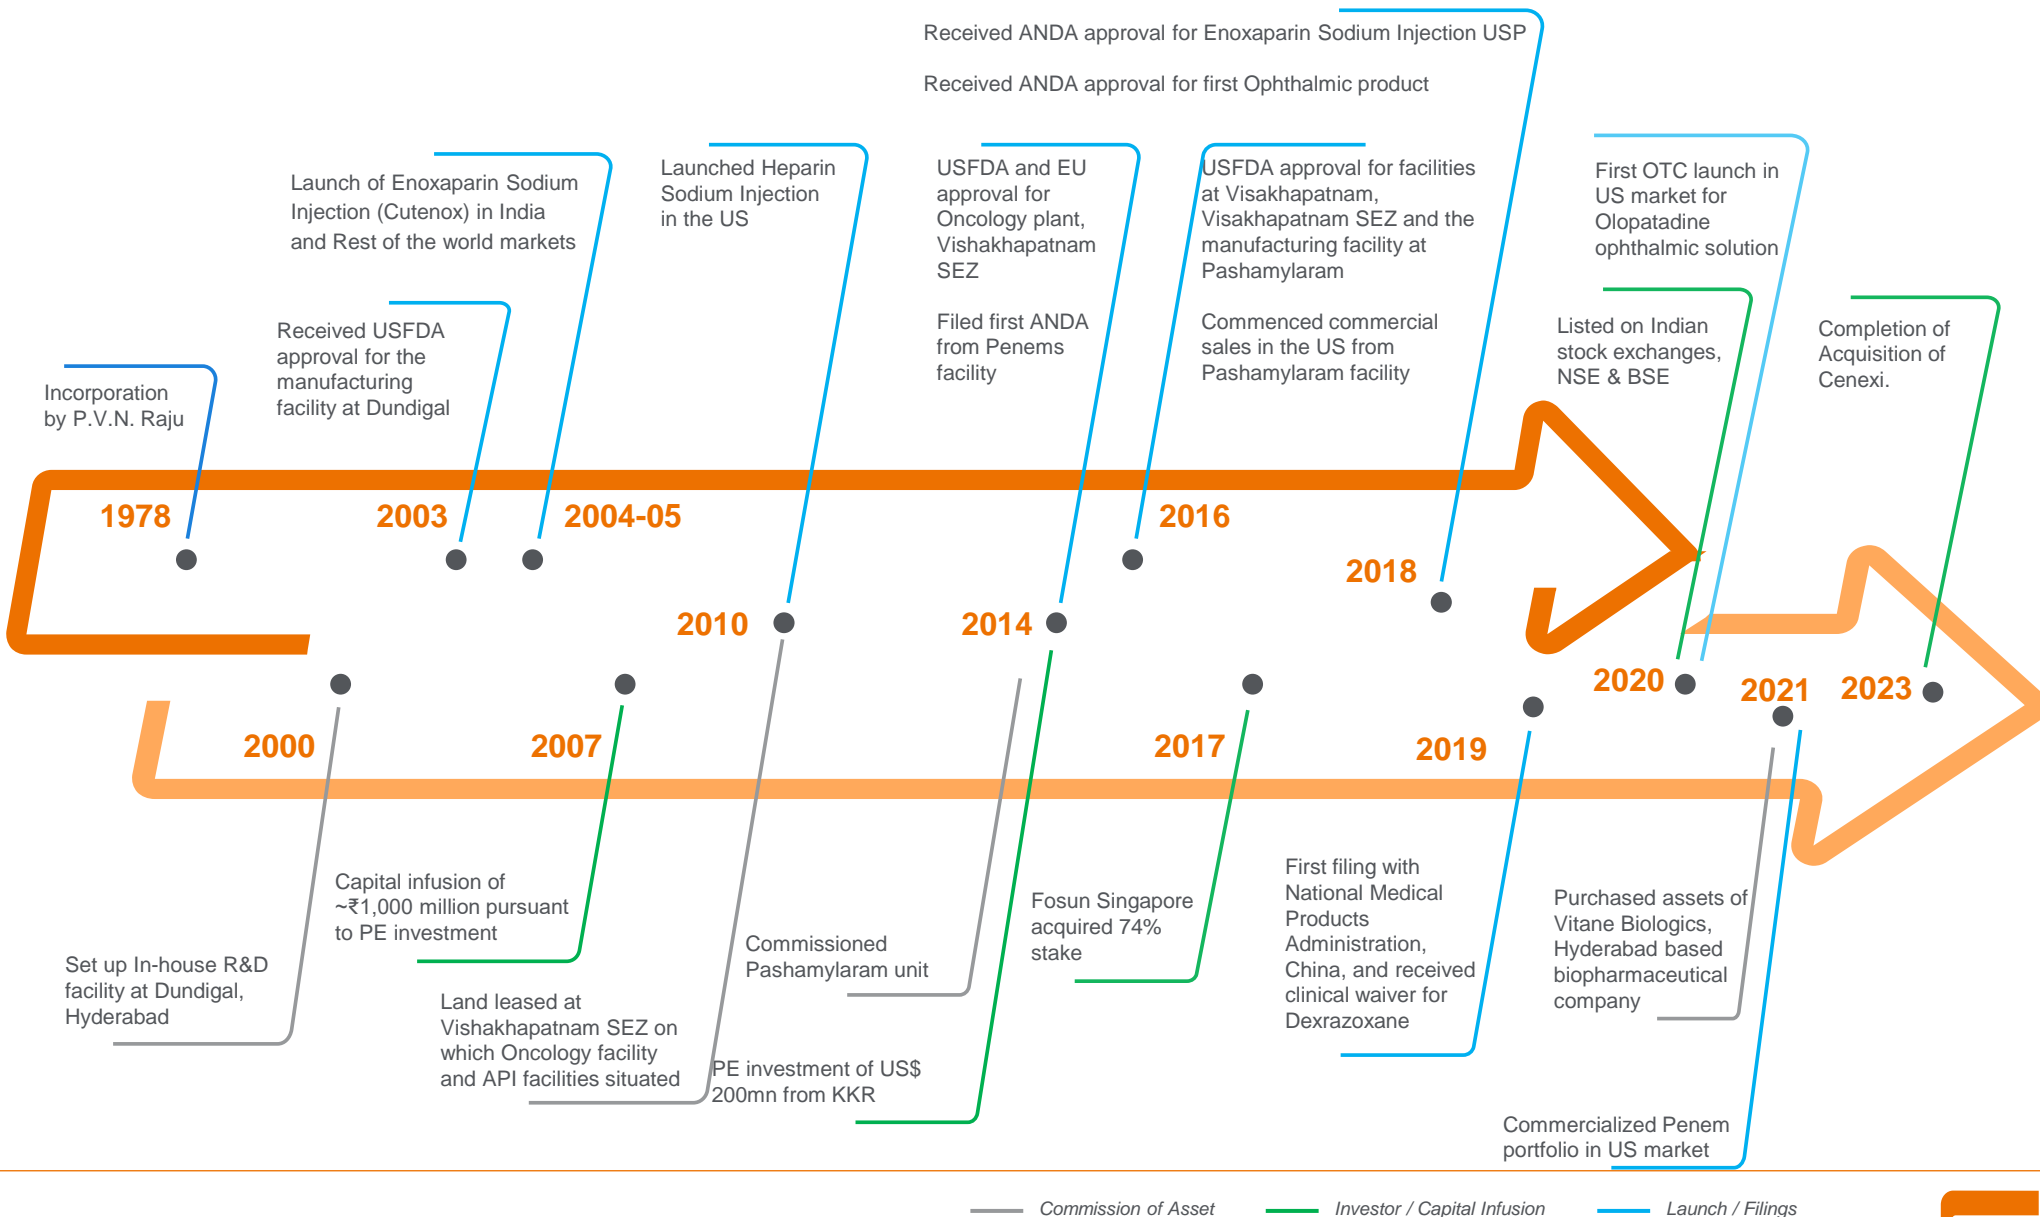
Received ANDA approval for Enoxaparin Sodium Injection USP

Received ANDA approval for first Ophthalmic product

Launch of Enoxaparin Sodium Injection (Cutenox) in India and Rest of the world markets

Launched Heparin Sodium Injection in the US

USFDA and EU approval for Oncology plant, Vishakhapatnam SEZ

Filed first ANDA from Penems facility

USFDA approval for facilities at Visakhapatnam, Visakhapatnam SEZ and the manufacturing facility at Pashamylaram

Commenced commercial sales in the US from Pashamylaram facility

First OTC launch in US market for Olopatadine ophthalmic solution

Listed on Indian stock exchanges, NSE & BSE

Completion of Acquisition of Cenexi.

Received USFDA approval for the manufacturing facility at Dundigal

Incorporation by P.V.N. Raju

1978

2003

2004-05

2016

2018

2010

2014

2020

2021

2023

2000

2007

2017

2019

Capital infusion of ~₹1,000 million pursuant to PE investment

Set up In-house R&D facility at Dundigal, Hyderabad

Land leased at Vishakhapatnam SEZ on which Oncology facility and API facilities situated

Commissioned Pashamylaram unit

PE investment of US$ 200mn from KKR

Fosun Singapore acquired 74% stake

First filing with National Medical Products Administration, China, and received clinical waiver for Dexrazoxane

Purchased assets of Vitane Biologics, Hyderabad based biopharmaceutical company

Commercialized Penem portfolio in US market

Commission of Asset Investor / Capital Infusion Launch / Filings